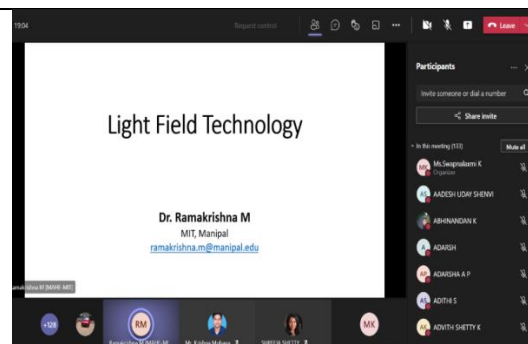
19:04

Request control

Leave

Light Field Technology

Dr. Ramakrishna M
MIT, Manipal
ramakrishna.m@manipal.edu

Participants

Invite someone or dial a number

Share invite

In this meeting (133)

Mute all

MK Ms.Swapnalaxmi K
Organizer

AS AADESH UDAY SHENVI

AK ABHINANDAN K

A ADARSH

AP ADARSHA A P

AS ADITHI S

AK ADVITH SHETTY K

amakrishna M (MAHE-MIT)

+128

RM

Ramakrishna M (MAHE-M

Mr. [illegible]

SURESH SHETTY

MK